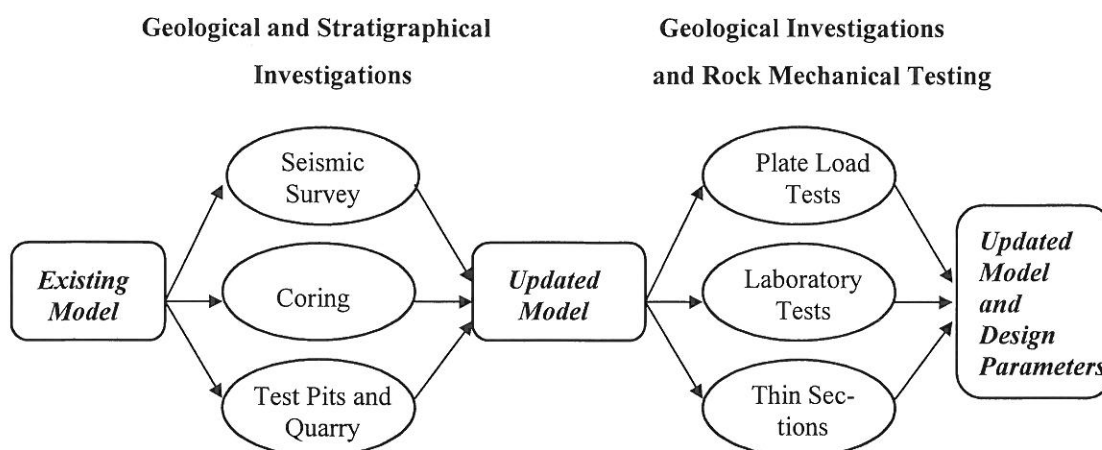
Geological and Stratigraphical Investigations

Geological Investigations and Rock Mechanical Testing

Existing Model

Seismic Survey

Coring

Test Pits and Quarry

Updated Model

Plate Load Tests

Laboratory Tests

Thin Sections

Updated Model and Design Parameters